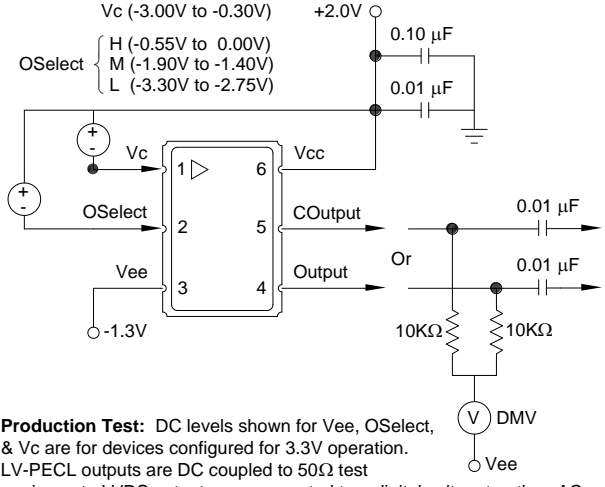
Vc (-3.00V to -0.30V)

+2.0V

0.10 $\mu$F

OSelect H (-0.55V to 0.00V) M (-1.90V to -1.40V) L (-3.30V to -2.75V)

0.01 $\mu$F

+ -

+ -

Vc

1

6

Vcc

OSelect

2

5

COutput

0.01 $\mu$F

Or

Vee

3

4

Output

0.01 $\mu$F

-1.3V

10K$\Omega$

10K$\Omega$

V DMV

Vee

**Production Test:** DC levels shown for Vee, OSelect, & Vc are for devices configured for 3.3V operation. LV-PECL outputs are DC coupled to 50$\Omega$ test